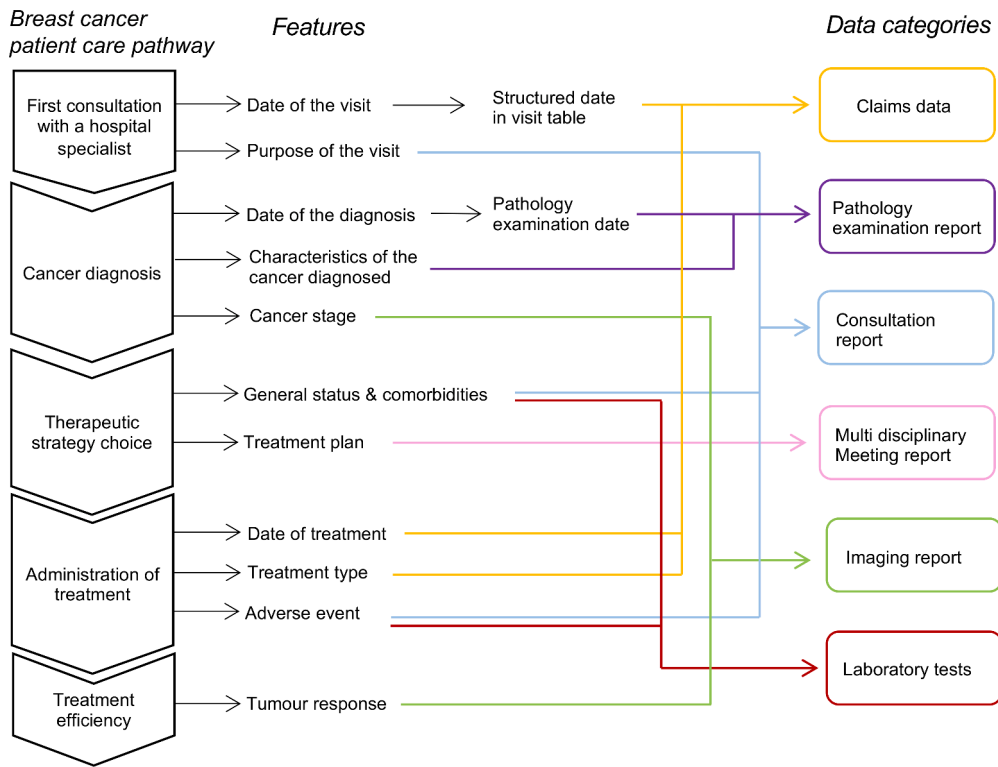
Breast cancer patient care pathway

Features

Data categories

First consultation with a hospital specialist

Date of the visit

Structured date in visit table

Claims data

Purpose of the visit

Cancer diagnosis

Date of the diagnosis

Pathology examination date

Pathology examination report

Characteristics of the cancer diagnosed

Cancer stage

Consultation report

Therapeutic strategy choice

General status & comorbidities

Treatment plan

Multi disciplinary Meeting report

Administration of treatment

Date of treatment

Treatment type

Imaging report

Adverse event

Laboratory tests

Treatment efficiency

Tumour response